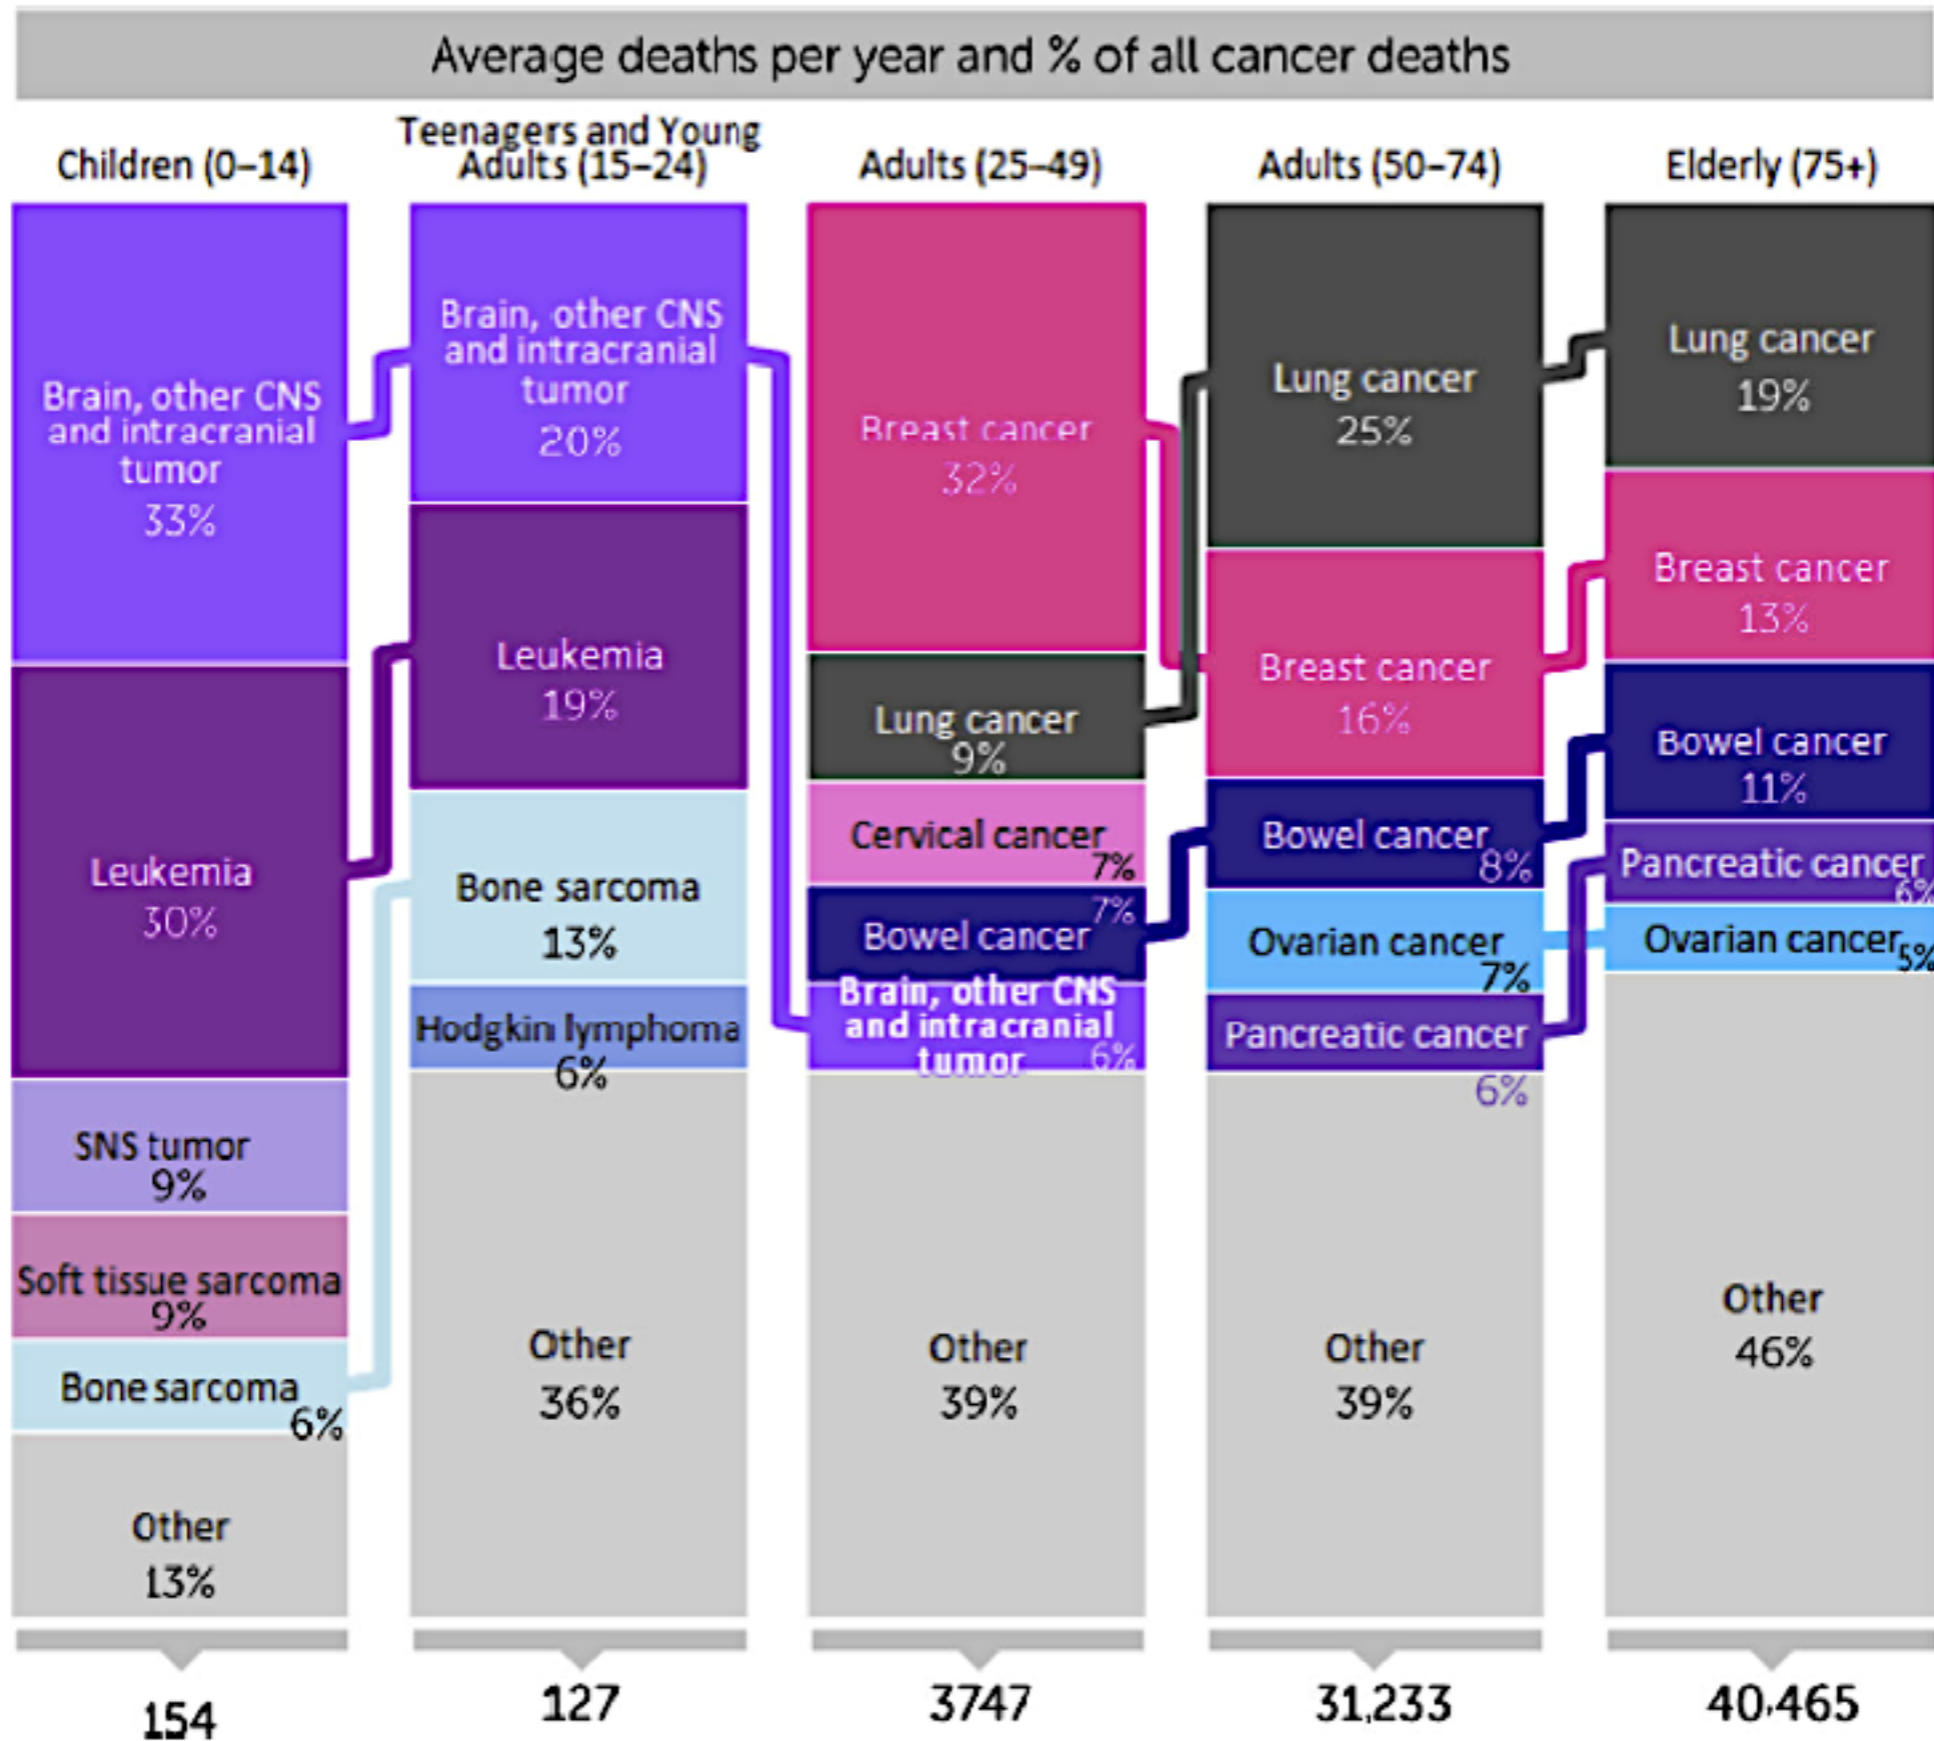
Average deaths per year and % of all cancer deaths

Children (0–14)

Brain, other CNS and intracranial tumor 33%

Leukemia 30%

SNS tumor 9%

Soft tissue sarcoma 9%

Bone sarcoma 6%

Other 13%

154

Teenagers and Young Adults (15–24)

Brain, other CNS and intracranial tumor 20%

Leukemia 19%

Bone sarcoma 13%

Hodgkin lymphoma 6%

Other 36%

127

Adults (25–49)

Breast cancer 32%

Lung cancer 9%

Cervical cancer 7%

Bowel cancer 7%

Brain, other CNS and intracranial tumor 6%

Other 39%

3747

Adults (50–74)

Lung cancer 25%

Breast cancer 16%

Bowel cancer 8%

Ovarian cancer 7%

Pancreatic cancer 6%

Other 39%

31,233

Elderly (75+)

Lung cancer 19%

Breast cancer 13%

Bowel cancer 11%

Pancreatic cancer 6%

Ovarian cancer 5%

Other 46%

40,465